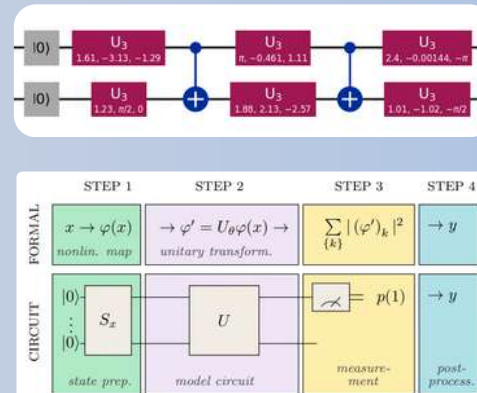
|0⟩ U3 1.61, −3.13, −1.29 U3 π, −0.461, 1.11 U3 2.4, −0.00144, −π

|0⟩ U3 1.23, π/2, 0 U3 1.88, 2.13, −2.57 U3 1.01, −1.02, −π/2

STEP 1 STEP 2 STEP 3 STEP 4

FORMAL

$x \to \varphi(x)$
nonlin. map

$\to \varphi' = U_\theta \varphi(x) \to$
unitary transform.

$\sum_{\{k\}} |(\varphi')_k|^2$

$\to y$

CIRCUIT

|0⟩ ⋮ |0⟩ $S_x$
state prep.

$U$
model circuit

$p(1)$
measurement

$\to y$
post-process.